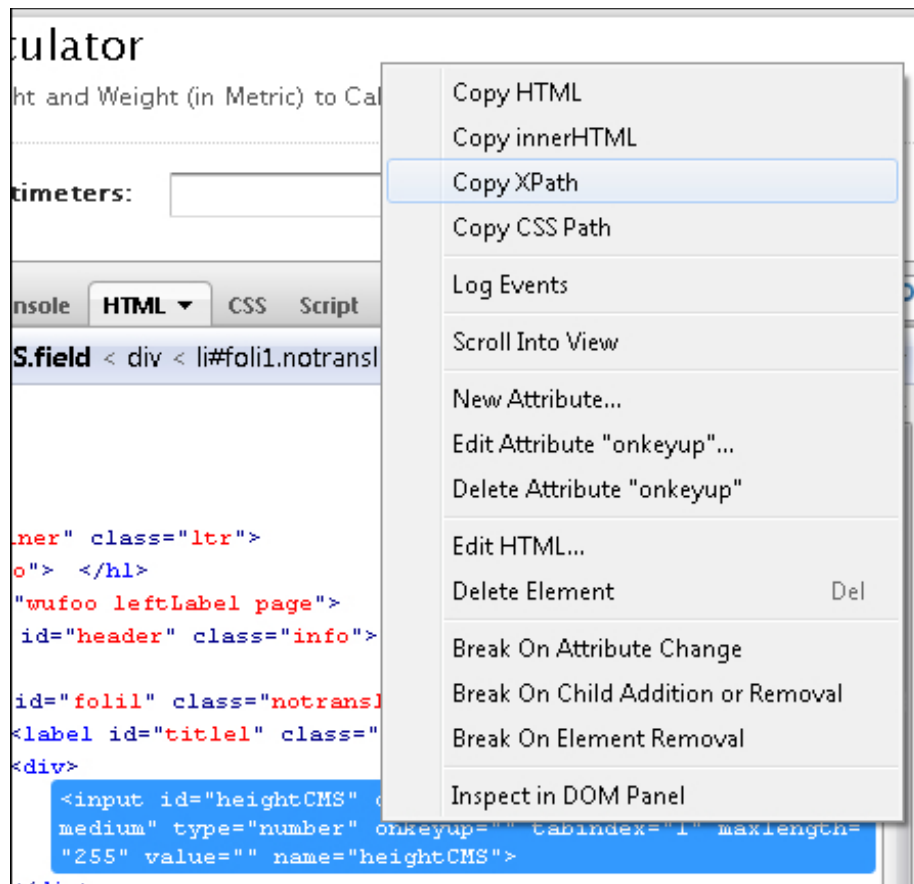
culator
ht and Weight (in Metric) to Cal

timeters:

nsole HTML ▾ CSS Script

S.field < div < li#foli1.notransl

ner" class="ltr">
o"> </h1>
"wufoo leftLabel page">
id="header" class="info">

id="foli1" class="notransl
<label id="title1" class="
<div>
<input id="heightCMS" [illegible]
medium" type="number" onkeyup="" tabindex="1" maxlength=
"255" value="" name="heightCMS">

Copy HTML
Copy innerHTML
Copy XPath
Copy CSS Path
Log Events
Scroll Into View
New Attribute...
Edit Attribute "onkeyup"...
Delete Attribute "onkeyup"
Edit HTML...
Delete Element Del
Break On Attribute Change
Break On Child Addition or Removal
Break On Element Removal
Inspect in DOM Panel